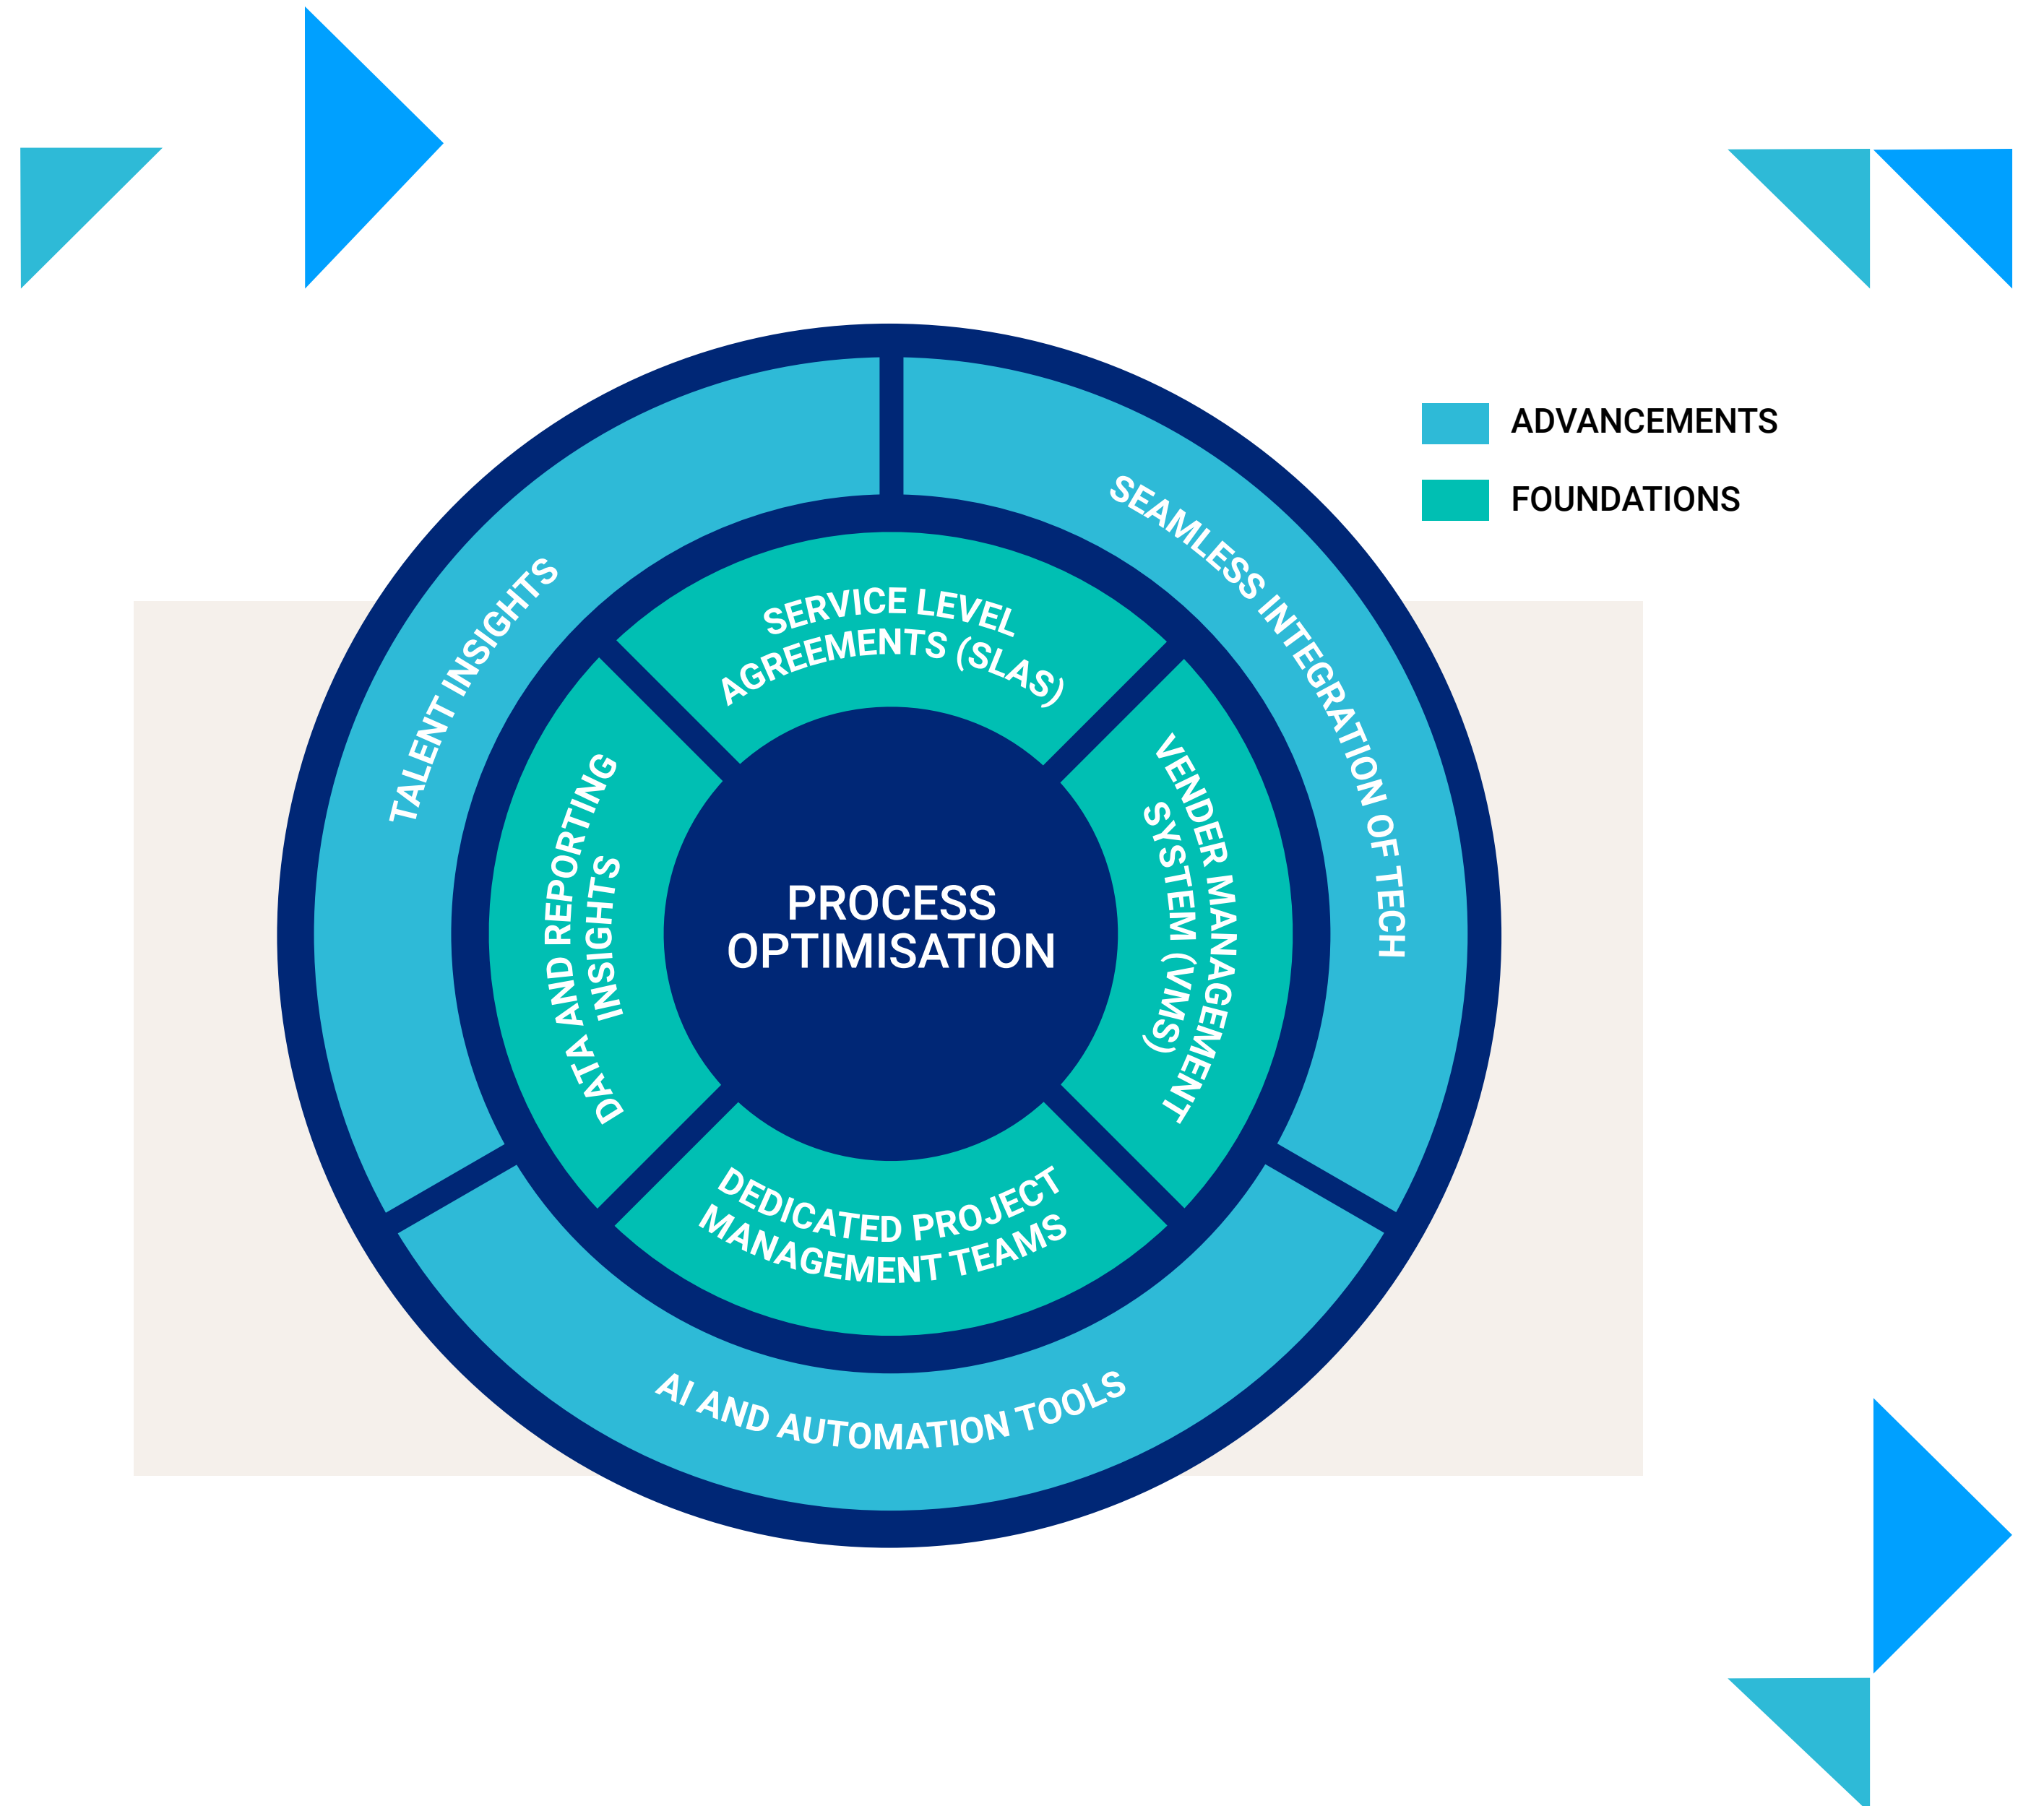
ADVANCEMENTS

FOUNDATIONS

TALENT INSIGHTS

SEAMLESS INTEGRATION OF TECH

SERVICE LEVEL AGREEMENTS (SLAS)

DATA AND REPORTING INSIGHTS

PROCESS OPTIMISATION

VENDER MANAGEMENT SYSTEM (VMS)

DEDICATED PROJECT MANAGEMENT TEAMS

AI AND AUTOMATION TOOLS